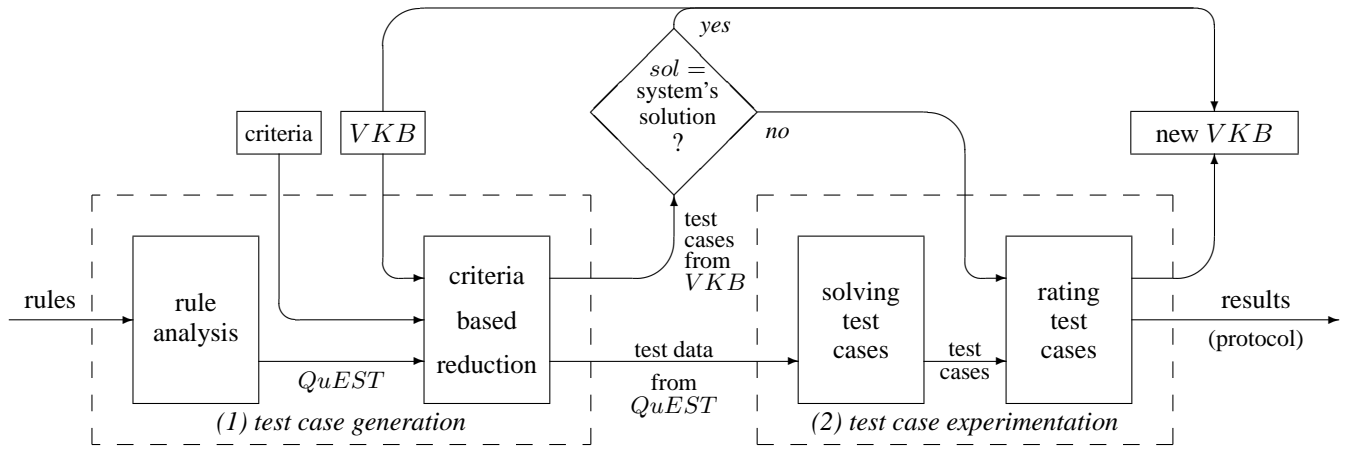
yes

$sol =$ system's solution ?

no

criteria

$VKB$

new $VKB$

rules

rule analysis

criteria based reduction

test cases from $VKB$

solving test cases

rating test cases

results (protocol)

$QuEST$

test data from $QuEST$

test cases

(1) test case generation

(2) test case experimentation